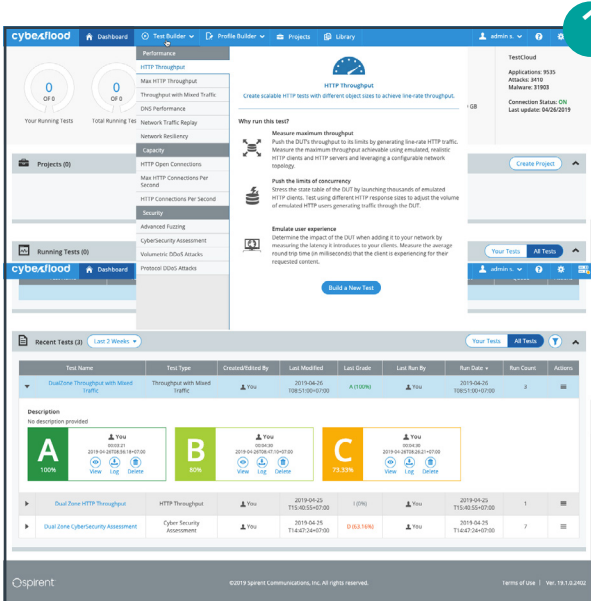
cyberflood Dashboard Test Builder Profile Builder Projects Library admin s. ?

Performance
HTTP Throughput
Max HTTP Throughput
Throughput with Mixed Traffic
DNS Performance
Network Traffic Replay
Network Resiliency
Capacity
HTTP Open Connections
Max HTTP Connections Per Second
HTTP Connections Per Second
Security
Advanced Fuzzing
CyberSecurity Assessment
Volumetric DDoS Attacks
Protocol DDoS Attacks

0 OF 0 Your Running Tests
0 OF 0 Total Running Te

HTTP Throughput
Create scalable HTTP tests with different object sizes to achieve line-rate throughput.

Why run this test?

Measure maximum throughput
Push the DUT's throughput to its limits by generating line-rate HTTP traffic. Measure the maximum throughput achievable using emulated, realistic HTTP clients and HTTP servers and leveraging a configurable network topology.

Push the limits of concurrency
Stress the state table of the DUT by launching thousands of emulated HTTP clients. Test using different response sizes to adjust the volume of emulated HTTP users generating traffic through the DUT.

Emulate user experience
Determine the impact of the DUT when adding it to your network by measuring the latency it introduces to your clients. Measure the average round trip time (in milliseconds) that the client is experiencing for their requested content.

Build a New Test

GB

TestCloud
Applications: 9535
Attacks: 3410
Malware: 31903
Connection Status: ON
Last update: 04/26/2019

Projects (0)
Create Project

Running Tests (0)
Your Tests All Tests

cyberflood Dashboard admin s. ?

Recent Tests (3) Last 2 Weeks
Your Tests All Tests

| Test Name | Test Type | Created/Edited By | Last Modified | Last Grade | Last Run By | Run Date | Run Count | Actions |
|---|---|---|---|---|---|---|---|---|
| DualZone Throughput with Mixed Traffic | Throughput with Mixed Traffic | You | 2019-04-26 T08:51:00+07:00 | A (100%) | You | 2019-04-26 T08:51:00+07:00 | 3 | |

Description
No description provided

A 100% You 00:03:21 2019-04-26T08:36:18+07:00 View Log Delete
B 80% You 00:04:30 2019-04-26T08:47:10+07:00 View Log Delete
C 73.33% You 00:04:30 2019-04-26T08:26:21+07:00 View Log Delete

| Test Name | Test Type | Created/Edited By | Last Modified | Last Grade | Last Run By | Run Date | Run Count | Actions |
|---|---|---|---|---|---|---|---|---|
| Dual Zone HTTP Throughput | HTTP Throughput | You | 2019-04-25 T15:40:55+07:00 | I (0%) | You | 2019-04-25 T15:40:55+07:00 | 1 | |
| Dual Zone CyberSecurity Assessment | Cyber Security Assessment | You | 2019-04-25 T14:47:24+07:00 | D (63.16%) | You | 2019-04-25 T14:47:24+07:00 | 7 | |

spirent ©2019 Spirent Communications, Inc. All rights reserved. Terms of Use | Ver. 19.1.0.2402